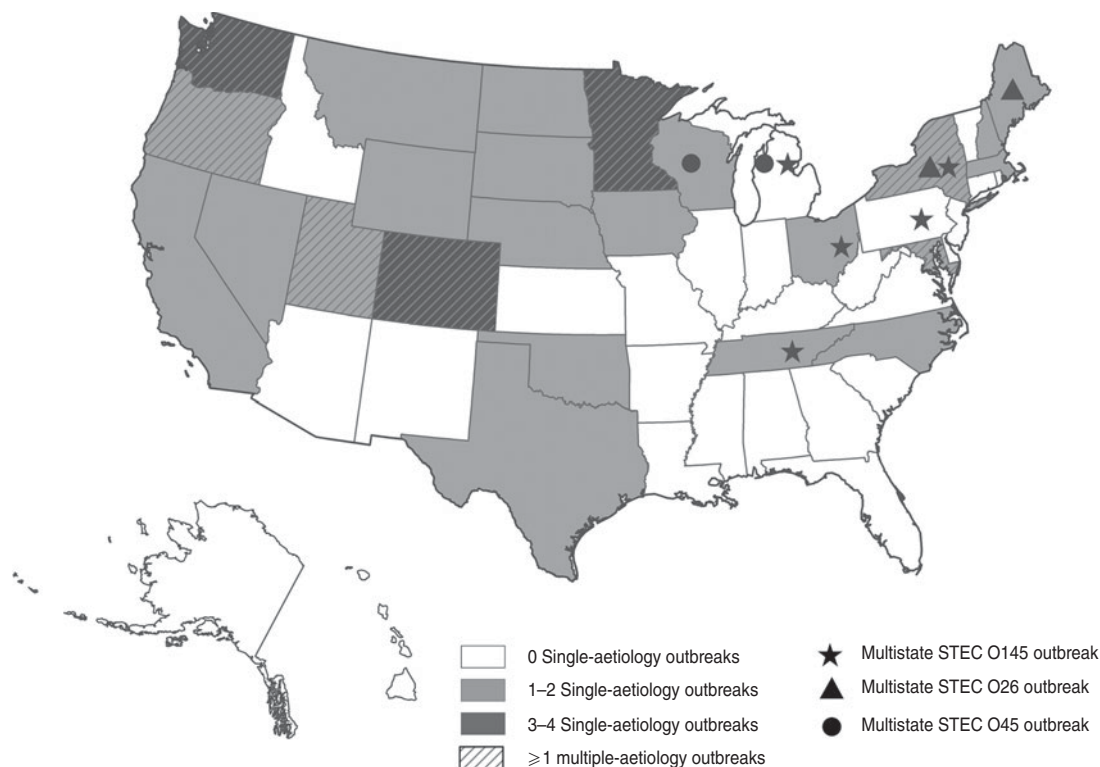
0 Single-aetiology outbreaks

1–2 Single-aetiology outbreaks

3–4 Single-aetiology outbreaks

$\geqslant 1$ multiple-aetiology outbreaks

Multistate STEC O145 outbreak

Multistate STEC O26 outbreak

Multistate STEC O45 outbreak